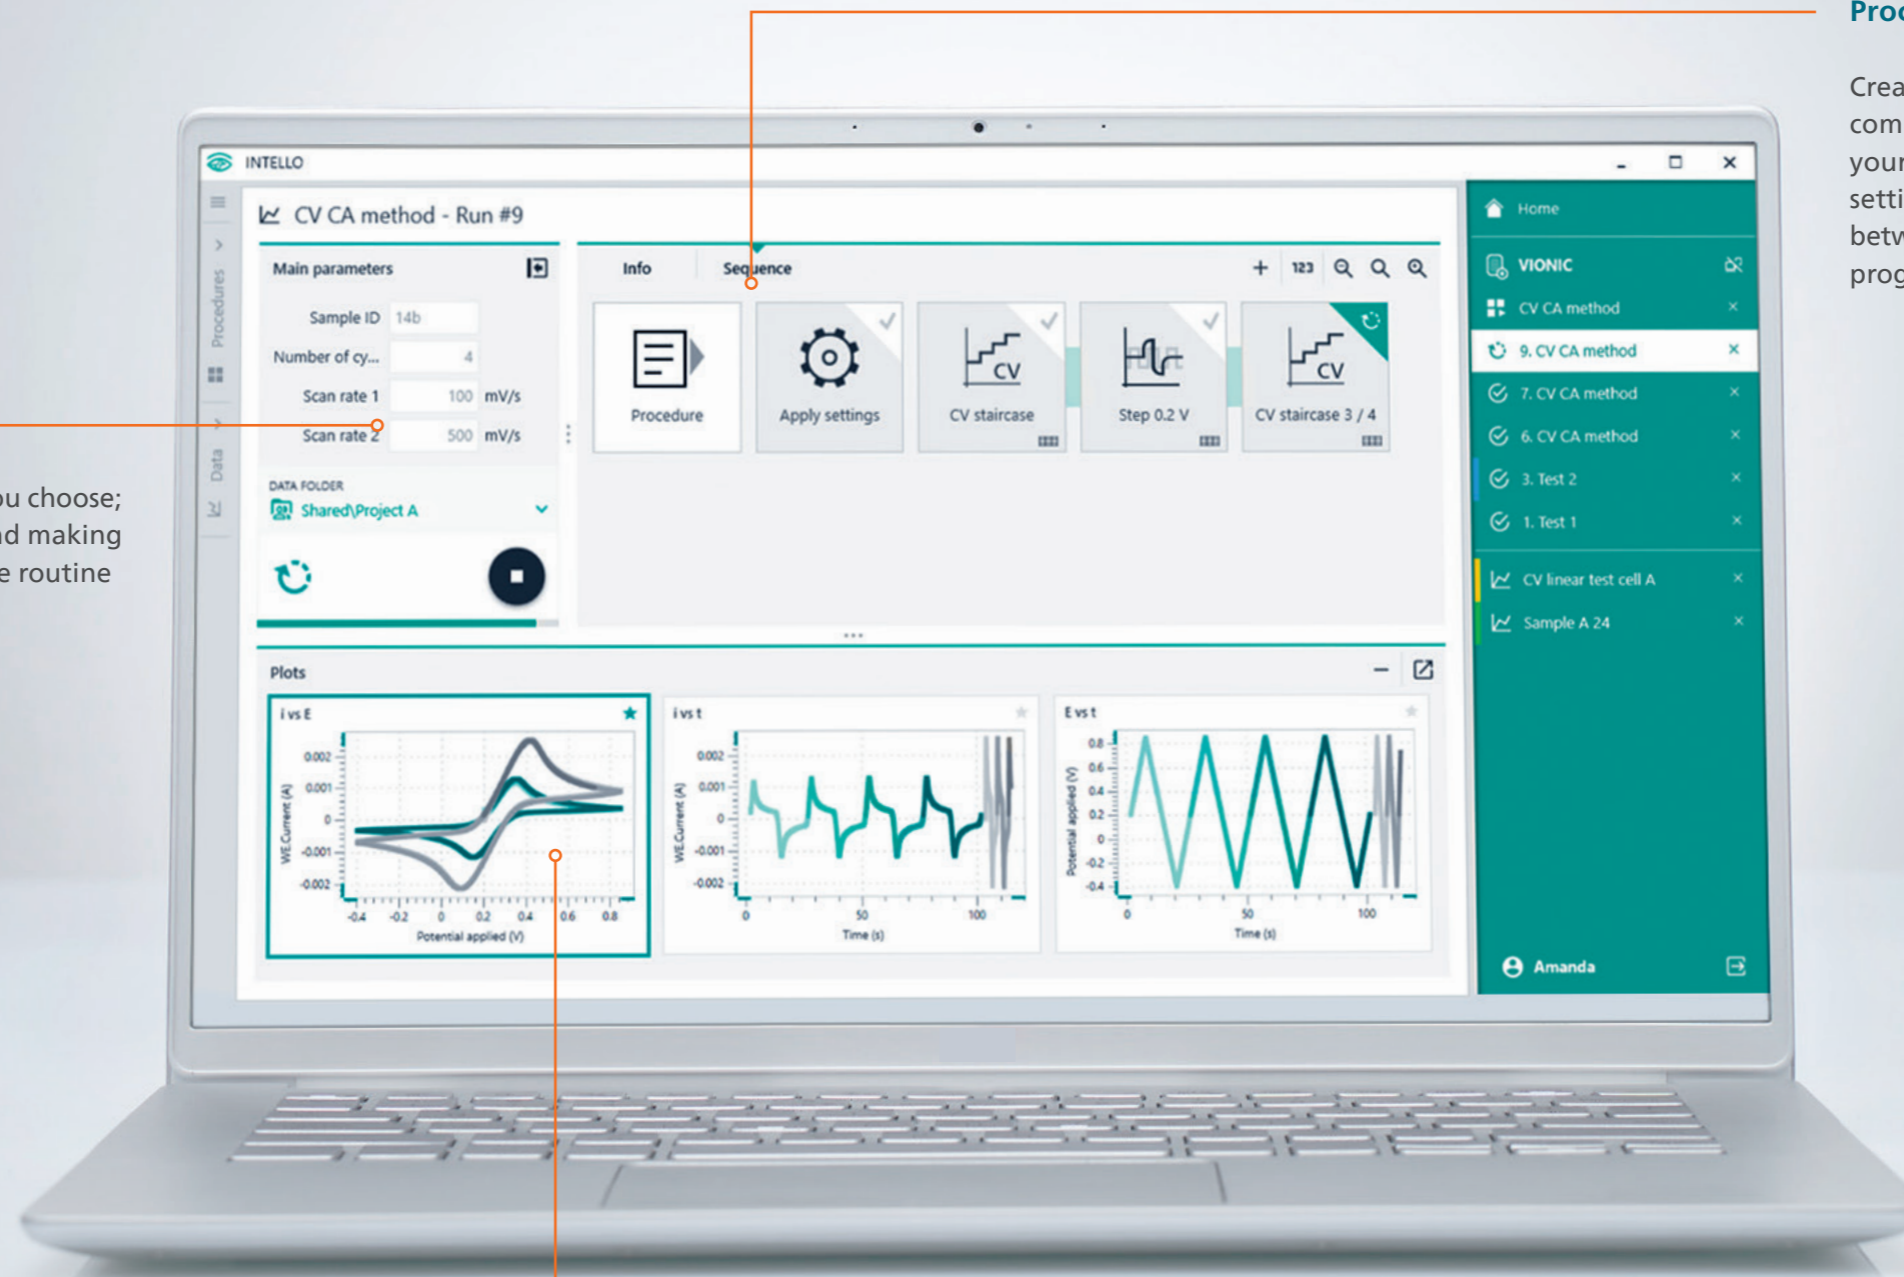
Proc

Crea
com
your
setti
betw
prog

u choose;
d making
e routine

INTELLO

CV CA method - Run #9

Procedures
Data

Main parameters
Sample ID 14b
Number of cy... 4
Scan rate 1 100 mV/s
Scan rate 2 500 mV/s
DATA FOLDER
Shared\Project A

Info
Sequence
+ 123

Procedure
Apply settings
CV staircase
Step 0.2 V
CV staircase 3 / 4

CV
CV

Plots

i vs E
0.002
0.001
0
-0.001
-0.002
-0.4 -0.2 0 0.2 0.4 0.6 0.8
Potential applied (V)
WE.Current (A)

i vs t
0.002
0.001
0
-0.001
-0.002
0 50 100
Time (s)
WE.Current (A)

E vs t
0.8
0.6
0.4
0.2
0
-0.2
-0.4
0 50 100
Time (s)
Potential applied (V)

Home
VIONIC
CV CA method
9. CV CA method
7. CV CA method
6. CV CA method
3. Test 2
1. Test 1
CV linear test cell A
Sample A 24
Amanda